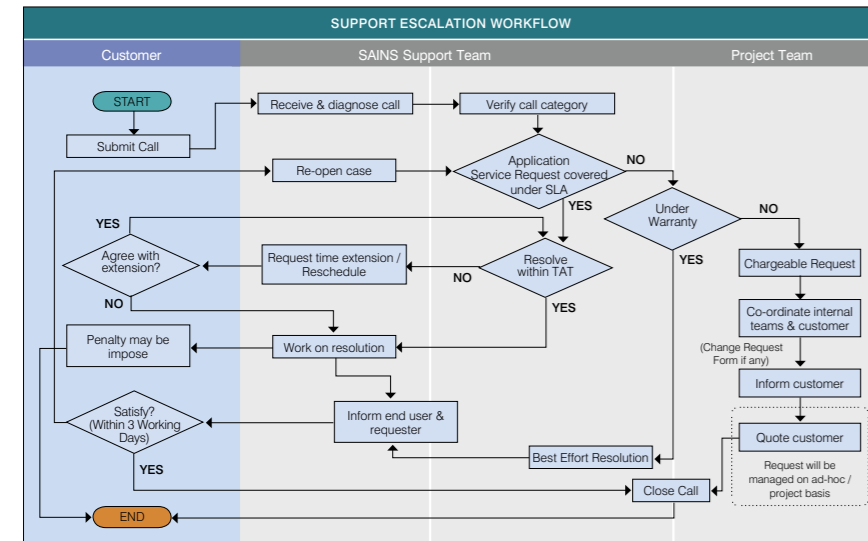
SUPPORT ESCALATION WORKFLOW

Customer

SAINS Support Team

Project Team

START

Submit Call

Receive & diagnose call

Verify call category

Re-open case

Application Service Request covered under SLA

NO

YES

Under Warranty

NO

YES

Agree with extension?

Request time extension / Reschedule

NO

Resolve within TAT

YES

NO

Chargeable Request

Co-ordinate internal teams & customer

(Change Request Form if any)

Penalty may be impose

Work on resolution

Inform customer

Satisfy? (Within 3 Working Days)

Inform end user & requester

Quote customer

Request will be managed on ad-hoc / project basis

YES

Best Effort Resolution

Close Call

END